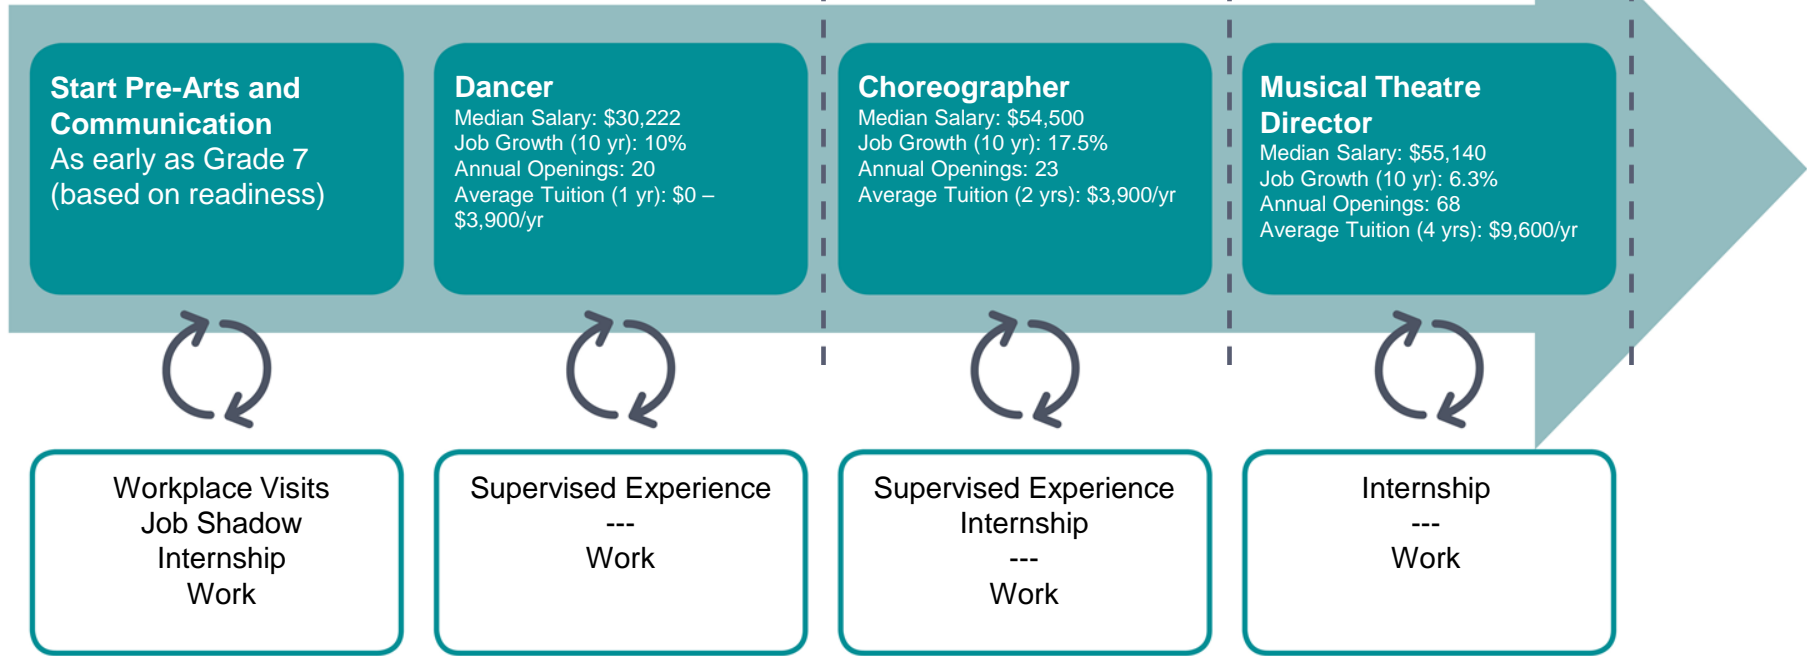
Start Pre-Arts and Communication
As early as Grade 7 (based on readiness)

Dancer
Median Salary: $30,222
Job Growth (10 yr): 10%
Annual Openings: 20
Average Tuition (1 yr): $0 – $3,900/yr

Choreographer
Median Salary: $54,500
Job Growth (10 yr): 17.5%
Annual Openings: 23
Average Tuition (2 yrs): $3,900/yr

Musical Theatre Director
Median Salary: $55,140
Job Growth (10 yr): 6.3%
Annual Openings: 68
Average Tuition (4 yrs): $9,600/yr

Workplace Visits
Job Shadow
Internship
Work

Supervised Experience
---
Work

Supervised Experience
Internship
---
Work

Internship
---
Work